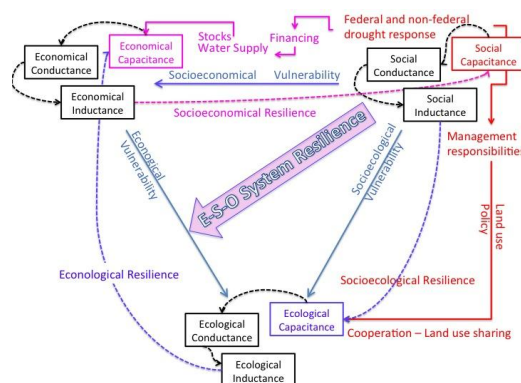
Economical Conductance

Economical Capacitance

Stocks
Water Supply

Financing

Federal and non-federal drought response

Social Conductance

Social Capacitance

Economical Inductance

Socioeconomical Vulnerability

Social Inductance

Socioeconomical Resilience

E-S-O System Resilience

Economical Vulnerability

Socioecological Vulnerability

Management responsibilities

Land use Policy

Econological Resilience

Socioecological Resilience

Ecological Conductance

Ecological Capacitance

Cooperation – Land use sharing

Ecological Inductance